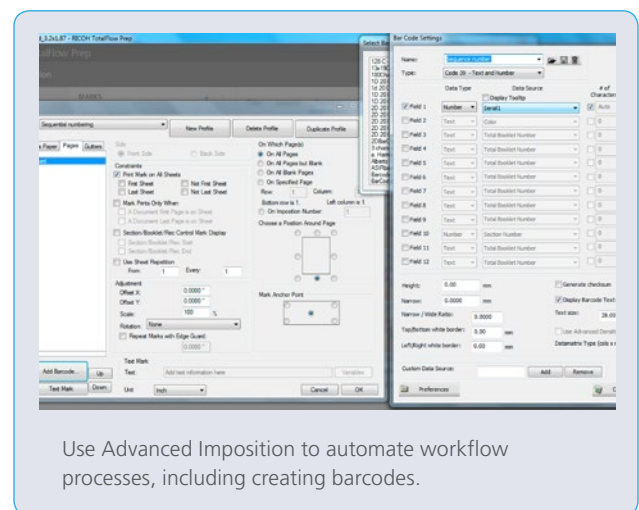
_3.2x1.87 - RICOH TotalFlow Prep

Select Ba

Bar Code Settings

Sequential numbering

New Profile

Delete Profile

Duplicate Profile

Pages

Gutters

Side

Front Side

Back Side

Constraints

Print Mark on All Sheets

First Sheet

Not First Sheet

Last Sheet

Not Last Sheet

Mark Prints Only When

A Document First Page is on Sheet

A Document Last Page is on Sheet

Section/Booklet/Rec Control Mark Display

Section/Booklet/Rec Start

Section/Booklet/Rec End

Use Sheet Repetition

From:

1

Every:

1

Adjustment

Offset X:

0.0000 "

Offset Y:

0.0000 "

Scale:

100

%

Rotation:

None

Repeat Marks with Edge Guard

0.0000 "

On Which Page(s)

On All Pages

On All Pages but Blank

On All Blank Pages

On Specified Page

Row:

1

Column:

Bottom row is 1.

Left column is 1.

On Imposition Number

1

Choose a Position Around Page

Mark Anchor Point

Text Mark

Add Barcode...

Up

Text:

Add text information here

Variables

Text Mark

Down

Unit

Inch

Cancel

OK

Name:

Sequence Number

Type:

Code 39 - Text and Number

Data Type

Data Source

Display Tooltip

# of Character

Field 1

Number

Serial1

Auto

Field 2

Text

Color

Field 3

Text

Total Booklet Number

Field 4

Text

Total Booklet Number

Field 5

Text

Total Booklet Number

Field 6

Text

Total Booklet Number

Field 7

Text

Total Booklet Number

Field 8

Text

Total Booklet Number

Field 9

Text

Total Booklet Number

Field 10

Number

Section Number

Field 11

Text

Total Booklet Number

Field 12

Text

Total Booklet Number

Height:

0.00

mm

Narrow:

0.0000

mm

Narrow / Wide Ratio:

0.0000

Top/Bottom white border:

0.00

mm

Left/Right white border:

0.00

mm

Generate checksum

Display Barcode Text

Text size:

28.00

Use Advanced Datam

Datamatrix Type (cols x

Custom Data Source:

Add

Remove

Preferences

Use Advanced Imposition to automate workflow processes, including creating barcodes.